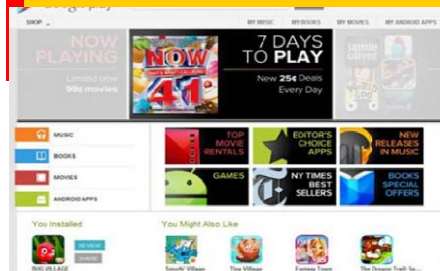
Google play

SHOP

MY MUSIC MY BOOKS MY MOVIES MY ANDROID APPS

NOW PLAYING

Limited offer 99¢ movies

NOW 41

7 DAYS TO PLAY

New 25¢ Deals Every Day

MUSIC

BOOKS

MOVIES

ANDROID APPS

TOP MOVIE RENTALS

EDITOR'S CHOICE APPS

NEW RELEASES IN MUSIC

GAMES

NY TIMES BEST SELLERS

BOOKS SPECIAL OFFERS

You Installed

REVIEW

SHARE

BIG VILLAGE

You Might Also Like

Smurfs' Village

Tiny Village

Fantasy Town

The Dragon Tra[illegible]